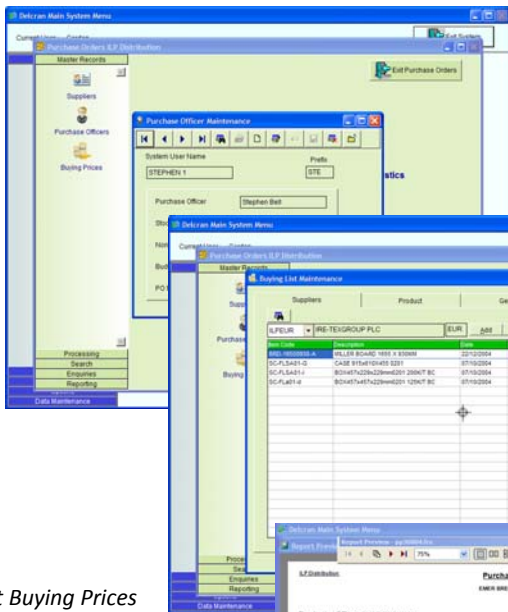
Delcran Main System Menu
Current User Centre
Exit System
Purchase Orders ILP Distribution
Master Records
Suppliers
Purchase Officers
Buying Prices
Exit Purchase Orders
Purchase Officer Maintenance
System User Name
Prefix
STEPHEN 1
STE
stics
Purchase Officer
Stephen Bell
Stoc
Nom
Bud
PO
Processing
Search
Enquiries
Reporting
Data Maintenance
Delcran Main System Menu
Current User Centre
Purchase Orders ILP Distribution
Master Records
Supp
Purchase
Buying
Buying List Maintenance
Suppliers
Product
Ge
ILPEUR
IRE-TEXGROUP PLC
EUR
Add
| Item Code | Description | Date |
|---|---|---|
| BRD-1650X650-A | MILLER BOARD 1650 X 830MM | 22/12/2004 |
| SC-FLSA01-G | CASE 915x610X455 2201 | 07/10/2004 |
| SC-FLSA01-I | BOX457x229x229mm0201 200K/T BC | 07/10/2004 |
| SC-FLa01-d | BOX457x457x229mm0201 125K/T BC | 07/10/2004 |
Proce
Sea
Enquiries
Reporting
Data Maintenance
Delcran Main System Menu
Report Preview
Report Preview - pp00004.frx
75%
ILP Distribution
Purcha
ENER BRE
t Buying Prices